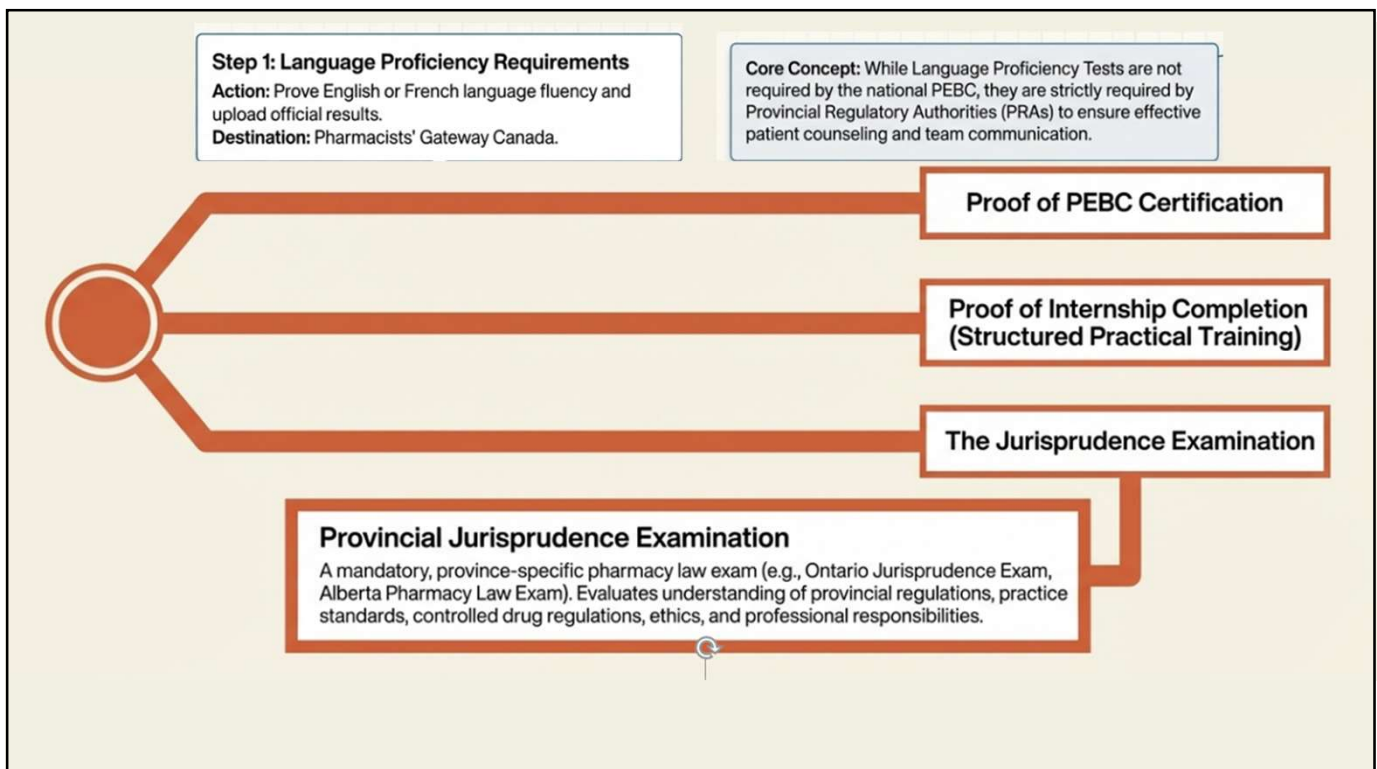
**Step 1: Language Proficiency Requirements**
**Action:** Prove English or French language fluency and upload official results.
**Destination:** Pharmacists' Gateway Canada.

**Core Concept:** While Language Proficiency Tests are not required by the national PEBC, they are strictly required by Provincial Regulatory Authorities (PRAs) to ensure effective patient counseling and team communication.

Proof of PEBC Certification

Proof of Internship Completion (Structured Practical Training)

The Jurisprudence Examination

**Provincial Jurisprudence Examination**
A mandatory, province-specific pharmacy law exam (e.g., Ontario Jurisprudence Exam, Alberta Pharmacy Law Exam). Evaluates understanding of provincial regulations, practice standards, controlled drug regulations, ethics, and professional responsibilities.